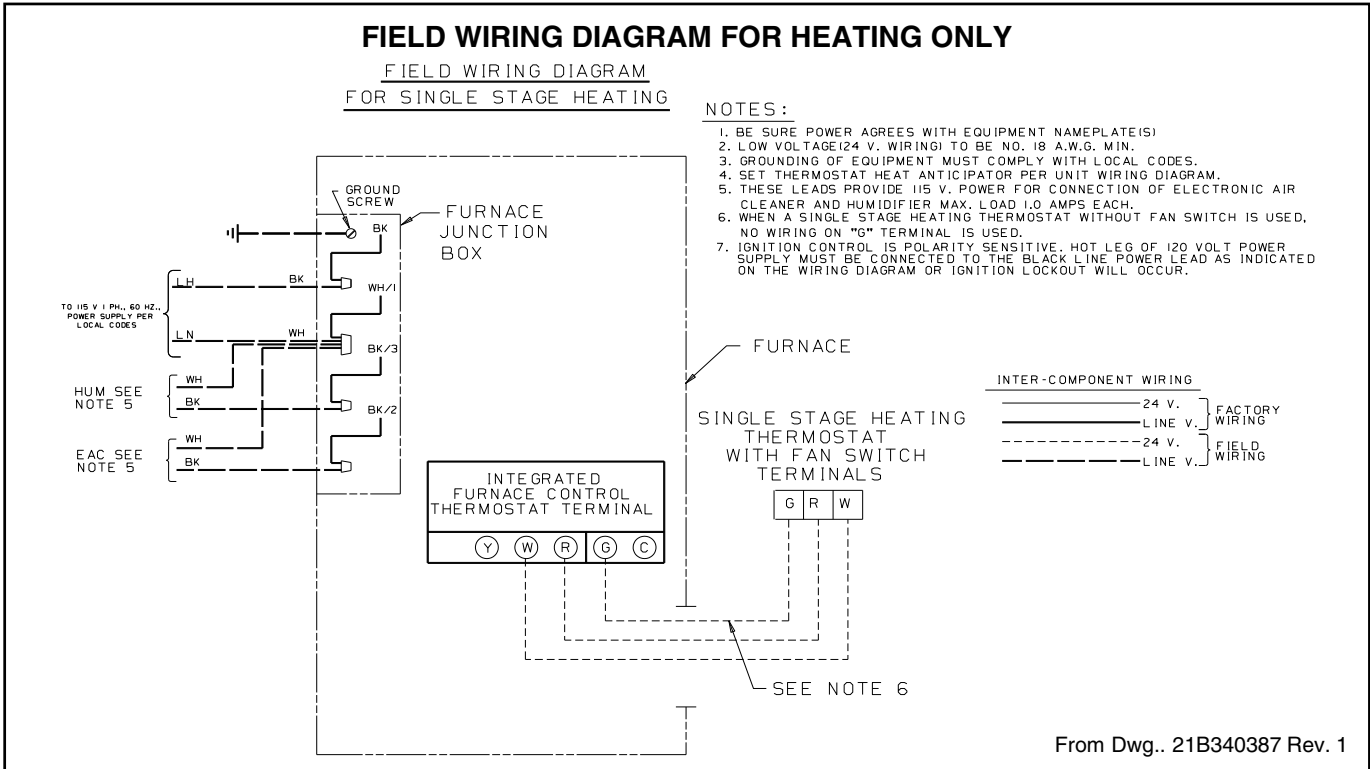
FIELD WIRING DIAGRAM FOR HEATING ONLY

FIELD WIRING DIAGRAM
FOR SINGLE STAGE HEATING

NOTES:
1. BE SURE POWER AGREES WITH EQUIPMENT NAMEPLATE(S)
2. LOW VOLTAGE(24 V. WIRING) TO BE NO. 18 A.W.G. MIN.
3. GROUNDING OF EQUIPMENT MUST COMPLY WITH LOCAL CODES.
4. SET THERMOSTAT HEAT ANTICIPATOR PER UNIT WIRING DIAGRAM.
5. THESE LEADS PROVIDE 115 V. POWER FOR CONNECTION OF ELECTRONIC AIR CLEANER AND HUMIDIFIER MAX. LOAD 1.0 AMPS EACH.
6. WHEN A SINGLE STAGE HEATING THERMOSTAT WITHOUT FAN SWITCH IS USED, NO WIRING ON "G" TERMINAL IS USED.
7. IGNITION CONTROL IS POLARITY SENSITIVE. HOT LEG OF 120 VOLT POWER SUPPLY MUST BE CONNECTED TO THE BLACK LINE POWER LEAD AS INDICATED ON THE WIRING DIAGRAM OR IGNITION LOCKOUT WILL OCCUR.

GROUND SCREW
FURNACE JUNCTION BOX
BK
LH
BK
WH/1
TO 115 V 1 PH., 60 HZ., POWER SUPPLY PER LOCAL CODES
LN
WH
BK/3
HUM SEE NOTE 5
WH
BK
BK/2
EAC SEE NOTE 5
WH
BK

FURNACE

INTER-COMPONENT WIRING
24 V.
LINE V.
FACTORY WIRING
24 V.
LINE V.
FIELD WIRING

SINGLE STAGE HEATING THERMOSTAT WITH FAN SWITCH TERMINALS
G R W

INTEGRATED FURNACE CONTROL THERMOSTAT TERMINAL
Y W R G C

SEE NOTE 6

From Dwg.. 21B340387 Rev. 1